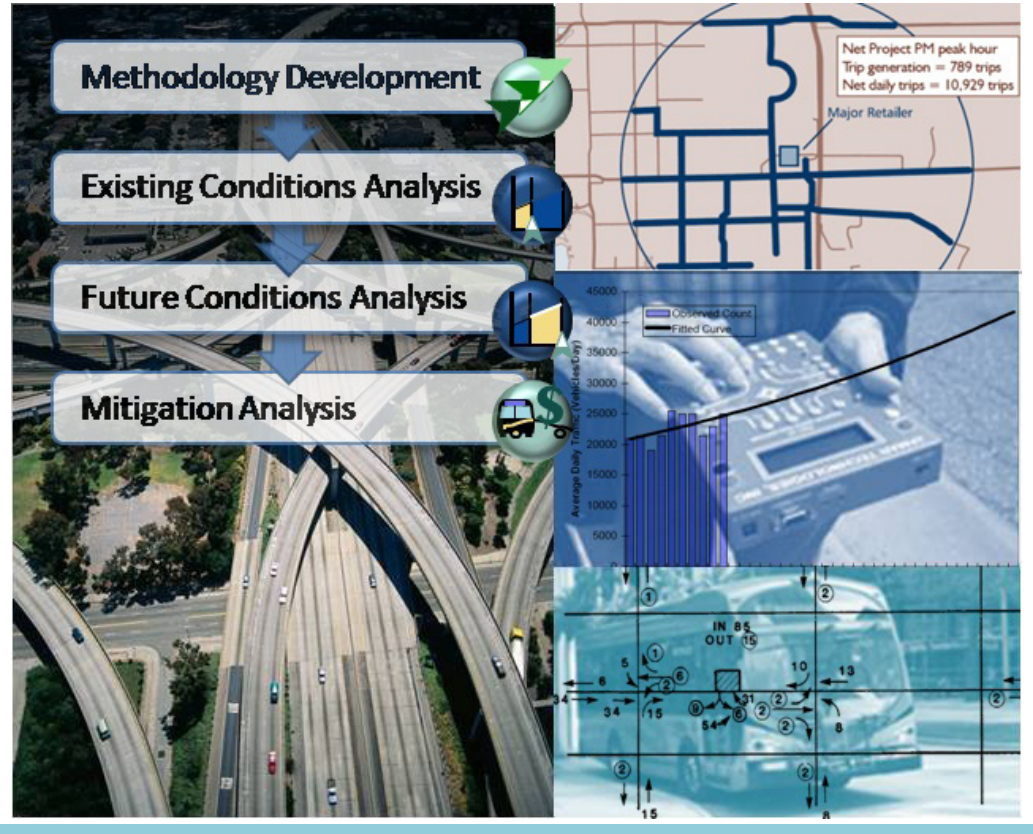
Methodology Development

Existing Conditions Analysis

Future Conditions Analysis

Mitigation Analysis

Net Project PM peak hour
Trip generation = 789 trips
Net daily trips = 10,929 trips

Major Retailer

45000
40000
35000
30000
25000
20000
15000
10000
5000

Observed Count
Fitted Curve

Average Daily Traffic (Vehicles/Day)

①
②
IN 85
OUT ⑮
5
①
6
②
⑥
10
13
34
34
15
31
②
②
②
⑨
⑥
54
②
8
②
②
15
8